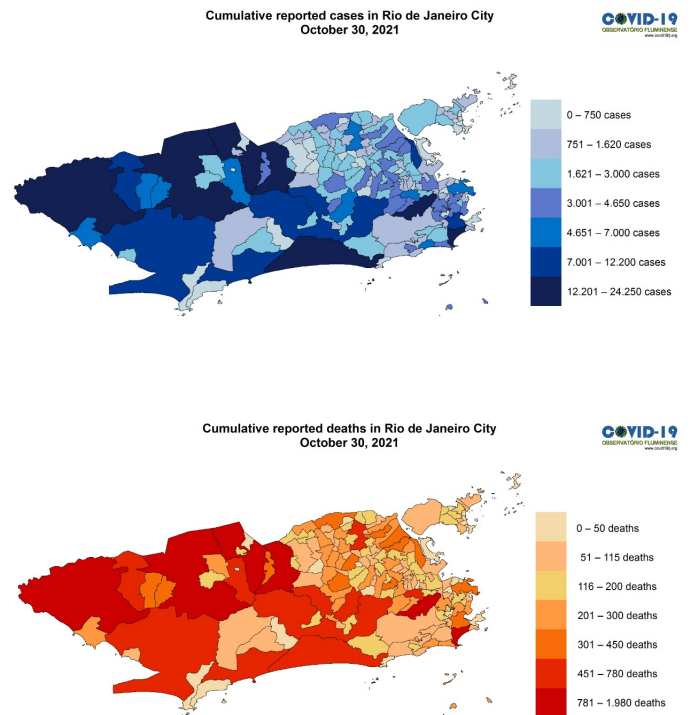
Cumulative reported cases in Rio de Janeiro City
October 30, 2021

COVID-19
OBSERVATÓRIO FLUMINENSE
www.covid19rj.org

0 – 750 cases
751 – 1.620 cases
1.621 – 3.000 cases
3.001 – 4.650 cases
4.651 – 7.000 cases
7.001 – 12.200 cases
12.201 – 24.250 cases

Cumulative reported deaths in Rio de Janeiro City
October 30, 2021

COVID-19
OBSERVATÓRIO FLUMINENSE
www.covid19rj.org

0 – 50 deaths
51 – 115 deaths
116 – 200 deaths
201 – 300 deaths
301 – 450 deaths
451 – 780 deaths
781 – 1.980 deaths